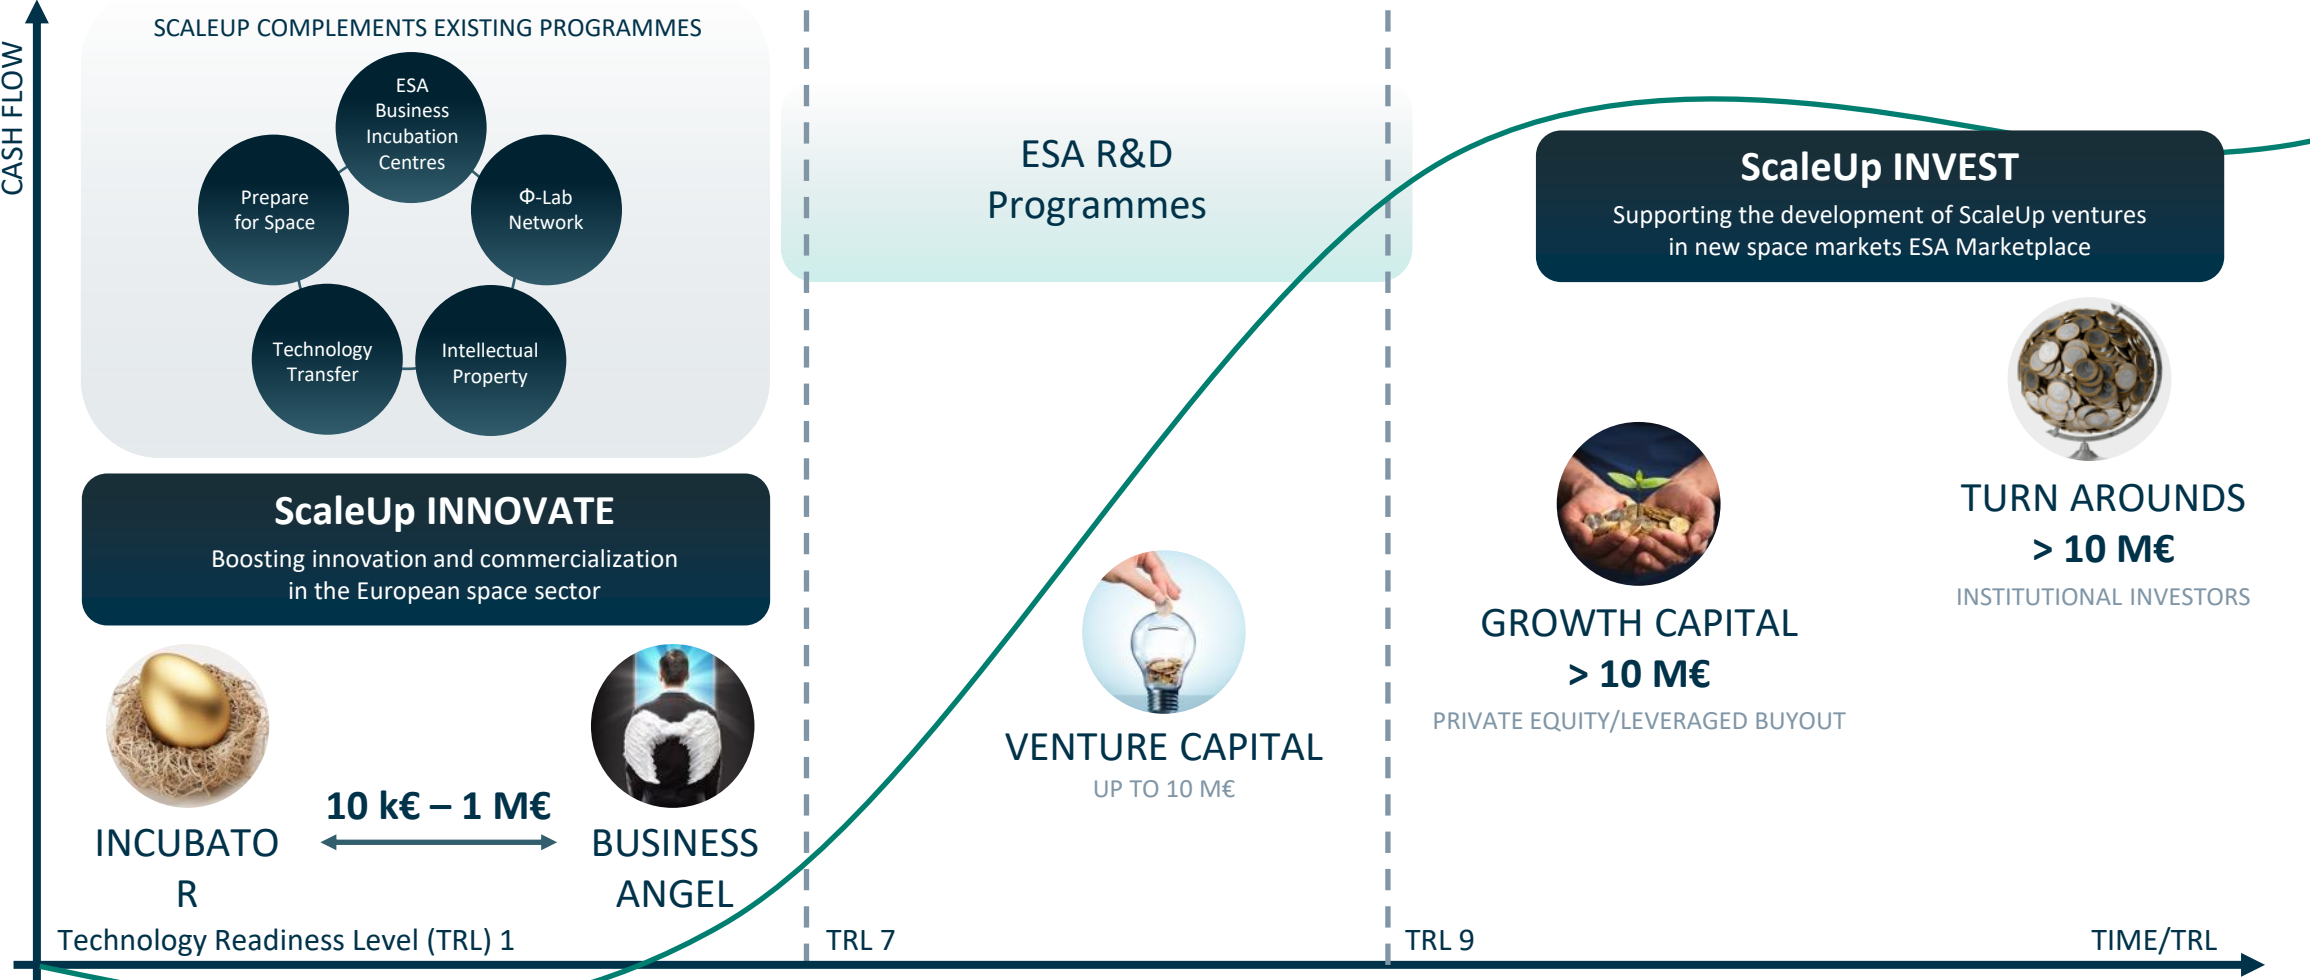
CASH FLOW

SCALEUP COMPLEMENTS EXISTING PROGRAMMES

ESA Business Incubation Centres

Prepare for Space

Φ-Lab Network

Technology Transfer

Intellectual Property

ScaleUp INNOVATE

Boosting innovation and commercialization in the European space sector

INCUBATOR

10 k€ – 1 M€

BUSINESS ANGEL

ESA R&D Programmes

VENTURE CAPITAL

UP TO 10 M€

ScaleUp INVEST

Supporting the development of ScaleUp ventures in new space markets ESA Marketplace

GROWTH CAPITAL

> 10 M€

PRIVATE EQUITY/LEVERAGED BUYOUT

TURN AROUNDS

> 10 M€

INSTITUTIONAL INVESTORS

Technology Readiness Level (TRL) 1

TRL 7

TRL 9

TIME/TRL